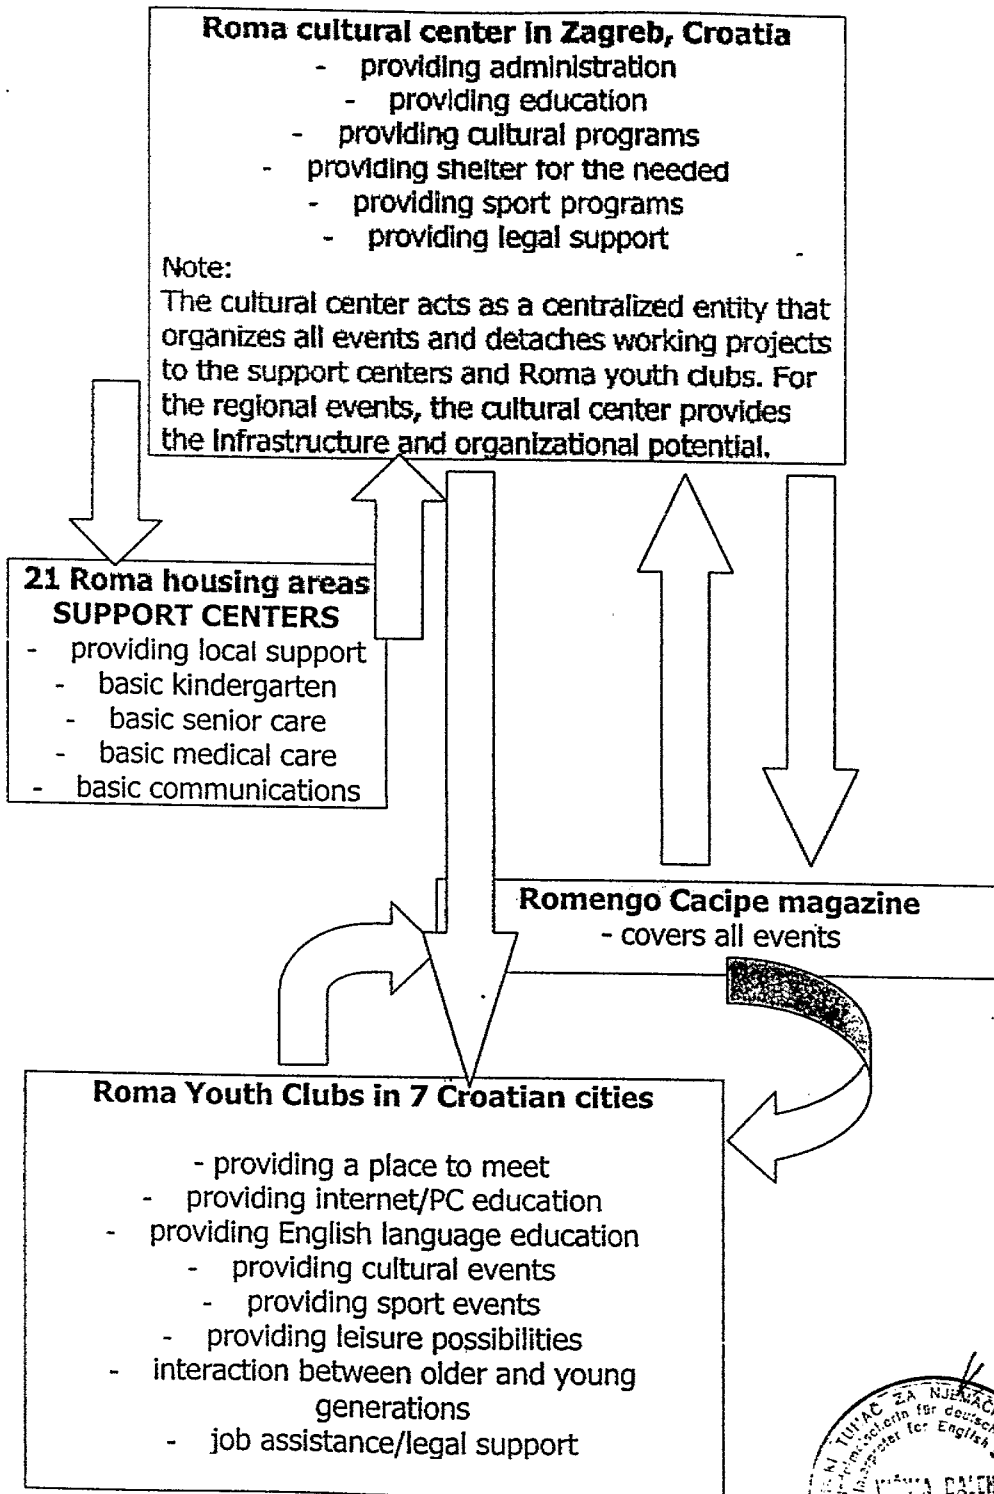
Roma cultural center in Zagreb, Croatia
- providing administration
- providing education
- providing cultural programs
- providing shelter for the needed
- providing sport programs
- providing legal support

Note:
The cultural center acts as a centralized entity that organizes all events and detaches working projects to the support centers and Roma youth clubs. For the regional events, the cultural center provides the infrastructure and organizational potential.

21 Roma housing areas
SUPPORT CENTERS
- providing local support
- basic kindergarten
- basic senior care
- basic medical care
- basic communications

Romengo Cacipe magazine
- covers all events

Roma Youth Clubs in 7 Croatian cities

- providing a place to meet
- providing internet/PC education
- providing English language education
- providing cultural events
- providing sport events
- providing leisure possibilities
- interaction between older and young generations
- job assistance/legal support

TUMAČ ZA NJEMAČ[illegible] Dolmetscherin für deutsch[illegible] Interpreter for English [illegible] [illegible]